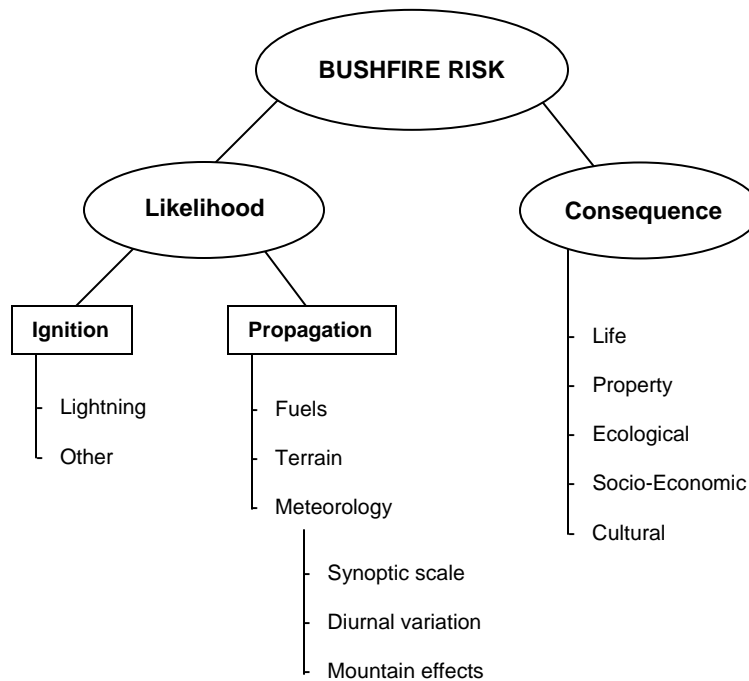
BUSHFIRE RISK

Likelihood

Consequence

Ignition

Propagation

Lightning

Other

Fuels

Terrain

Meteorology

Synoptic scale

Diurnal variation

Mountain effects

Life

Property

Ecological

Socio-Economic

Cultural